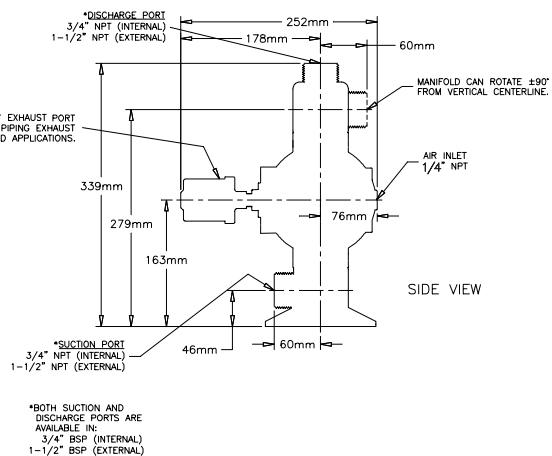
*DISCHARGE PORT
3/4" NPT (INTERNAL)
1-1/2" NPT (EXTERNAL)

252mm

178mm

60mm

MANIFOLD CAN ROTATE ±90° FROM VERTICAL CENTERLINE.

EXHAUST PORT
PIPING EXHAUST
D APPLICATIONS.

AIR INLET
1/4" NPT

339mm

279mm

76mm

163mm

SIDE VIEW

46mm

60mm

*SUCTION PORT
3/4" NPT (INTERNAL)
1-1/2" NPT (EXTERNAL)

*BOTH SUCTION AND DISCHARGE PORTS ARE AVAILABLE IN:
3/4" BSP (INTERNAL)
1-1/2" BSP (EXTERNAL)